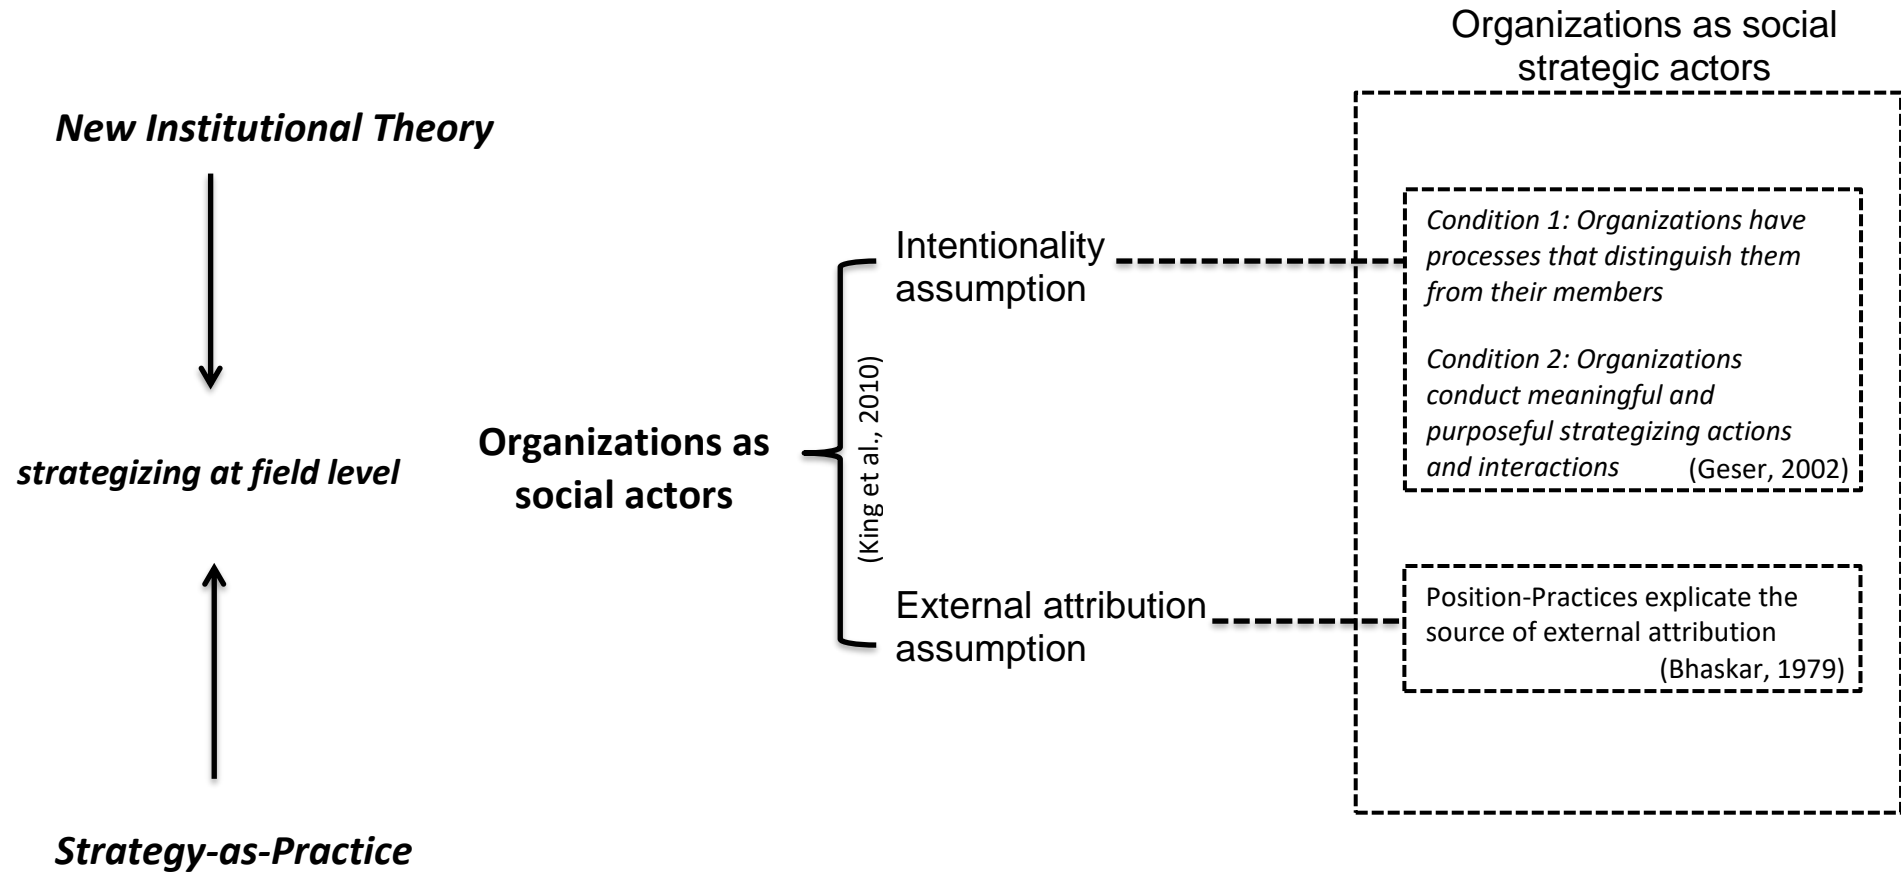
Organizations as social strategic actors

New Institutional Theory

strategizing at field level

Strategy-as-Practice

Organizations as social actors

(King et al., 2010)

Intentionality assumption

External attribution assumption

Condition 1: Organizations have processes that distinguish them from their members

Condition 2: Organizations conduct meaningful and purposeful strategizing actions and interactions (Geser, 2002)

Position-Practices explicate the source of external attribution (Bhaskar, 1979)